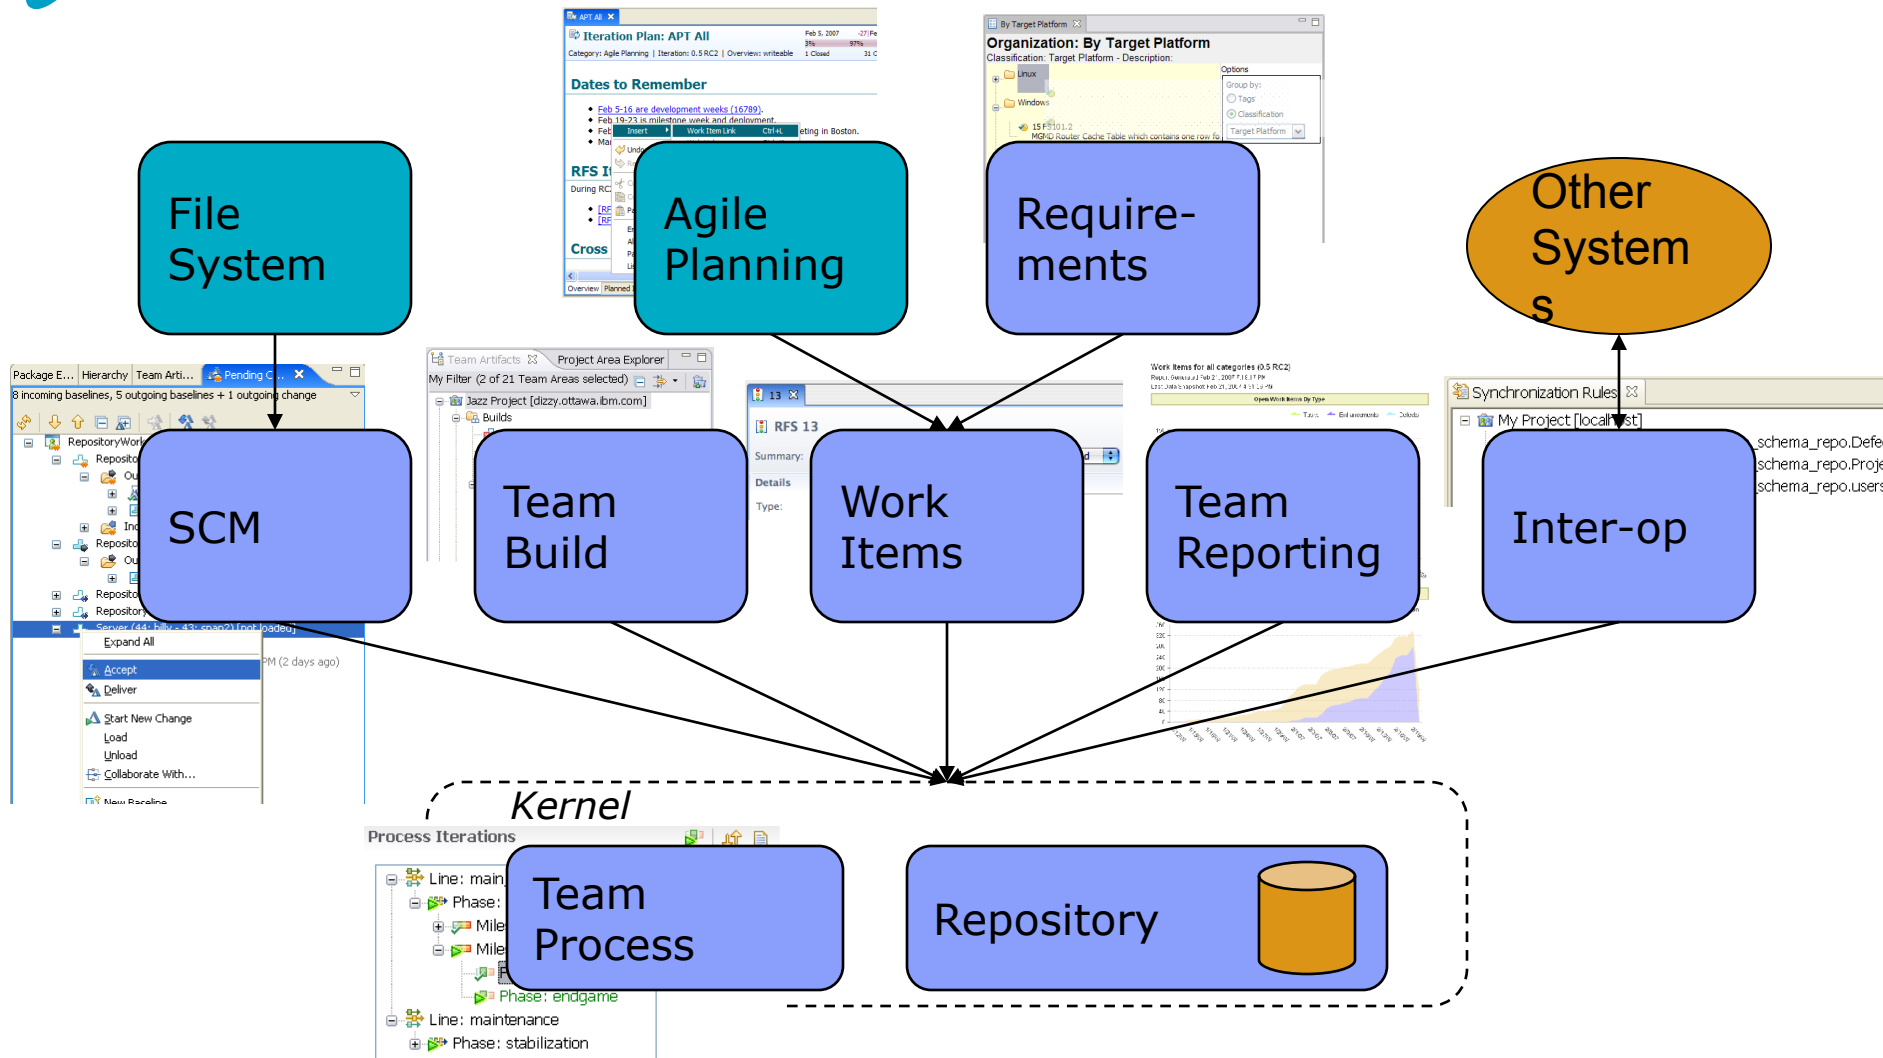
File System

Agile Planning

Require-ments

Other System s

SCM

Team Build

Work Items

Team Reporting

Inter-op

Kernel

Team Process

Repository

APT All
Iteration Plan: APT All
Category: Agile Planning | Iteration: 0.5 RC2 | Overview: writeable
Dates to Remember
Feb 5-16 are development weeks (16789).
Feb 19-23 is milestone week and deployment.
Insert
Work Item Link Ctrl+L
eting in Boston.
RFS I
During RC
Cross
Overview Planned

By Target Platform
Organization: By Target Platform
Classification: Target Platform - Description:
Linux
Windows
Options
Group by:
Tags
Classification
Target Platform
15 F5101.2
MGMD Router Cache Table which contains one row fo

Package E... Hierarchy Team Arti... Pending C...
8 incoming baselines, 5 outgoing baselines + 1 outgoing change
RepositoryWork
Reposito
Reposito
Reposito
Repository
Server (44: billy - 43: snap2) [not loaded]
Expand All
Accept
Deliver
Start New Change
Load
Unload
Collaborate With...
New Baseline
PM (2 days ago)

Team Artifacts Project Area Explorer
My Filter (2 of 21 Team Areas selected)
Jazz Project [dizzy.ottawa.ibm.com]
Builds

13
RFS 13
Summary:
Details
Type:

Work Items for all categories (0.5 RC2)

Synchronization Rules
My Project [localhost]
schema_repo.Defe
schema_repo.Proje
schema_repo.users

Process Iterations
Line: main
Phase:
Mile
Mile
Phase: endgame
Line: maintenance
Phase: stabilization